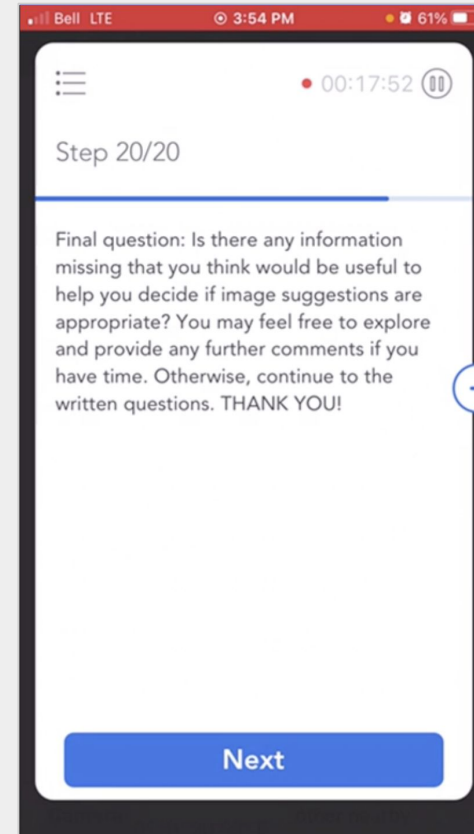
Bell LTE 3:54 PM 61%

00:17:52

Step 20/20

Final question: Is there any information missing that you think would be useful to help you decide if image suggestions are appropriate? You may feel free to explore and provide any further comments if you have time. Otherwise, continue to the written questions. THANK YOU!

Next